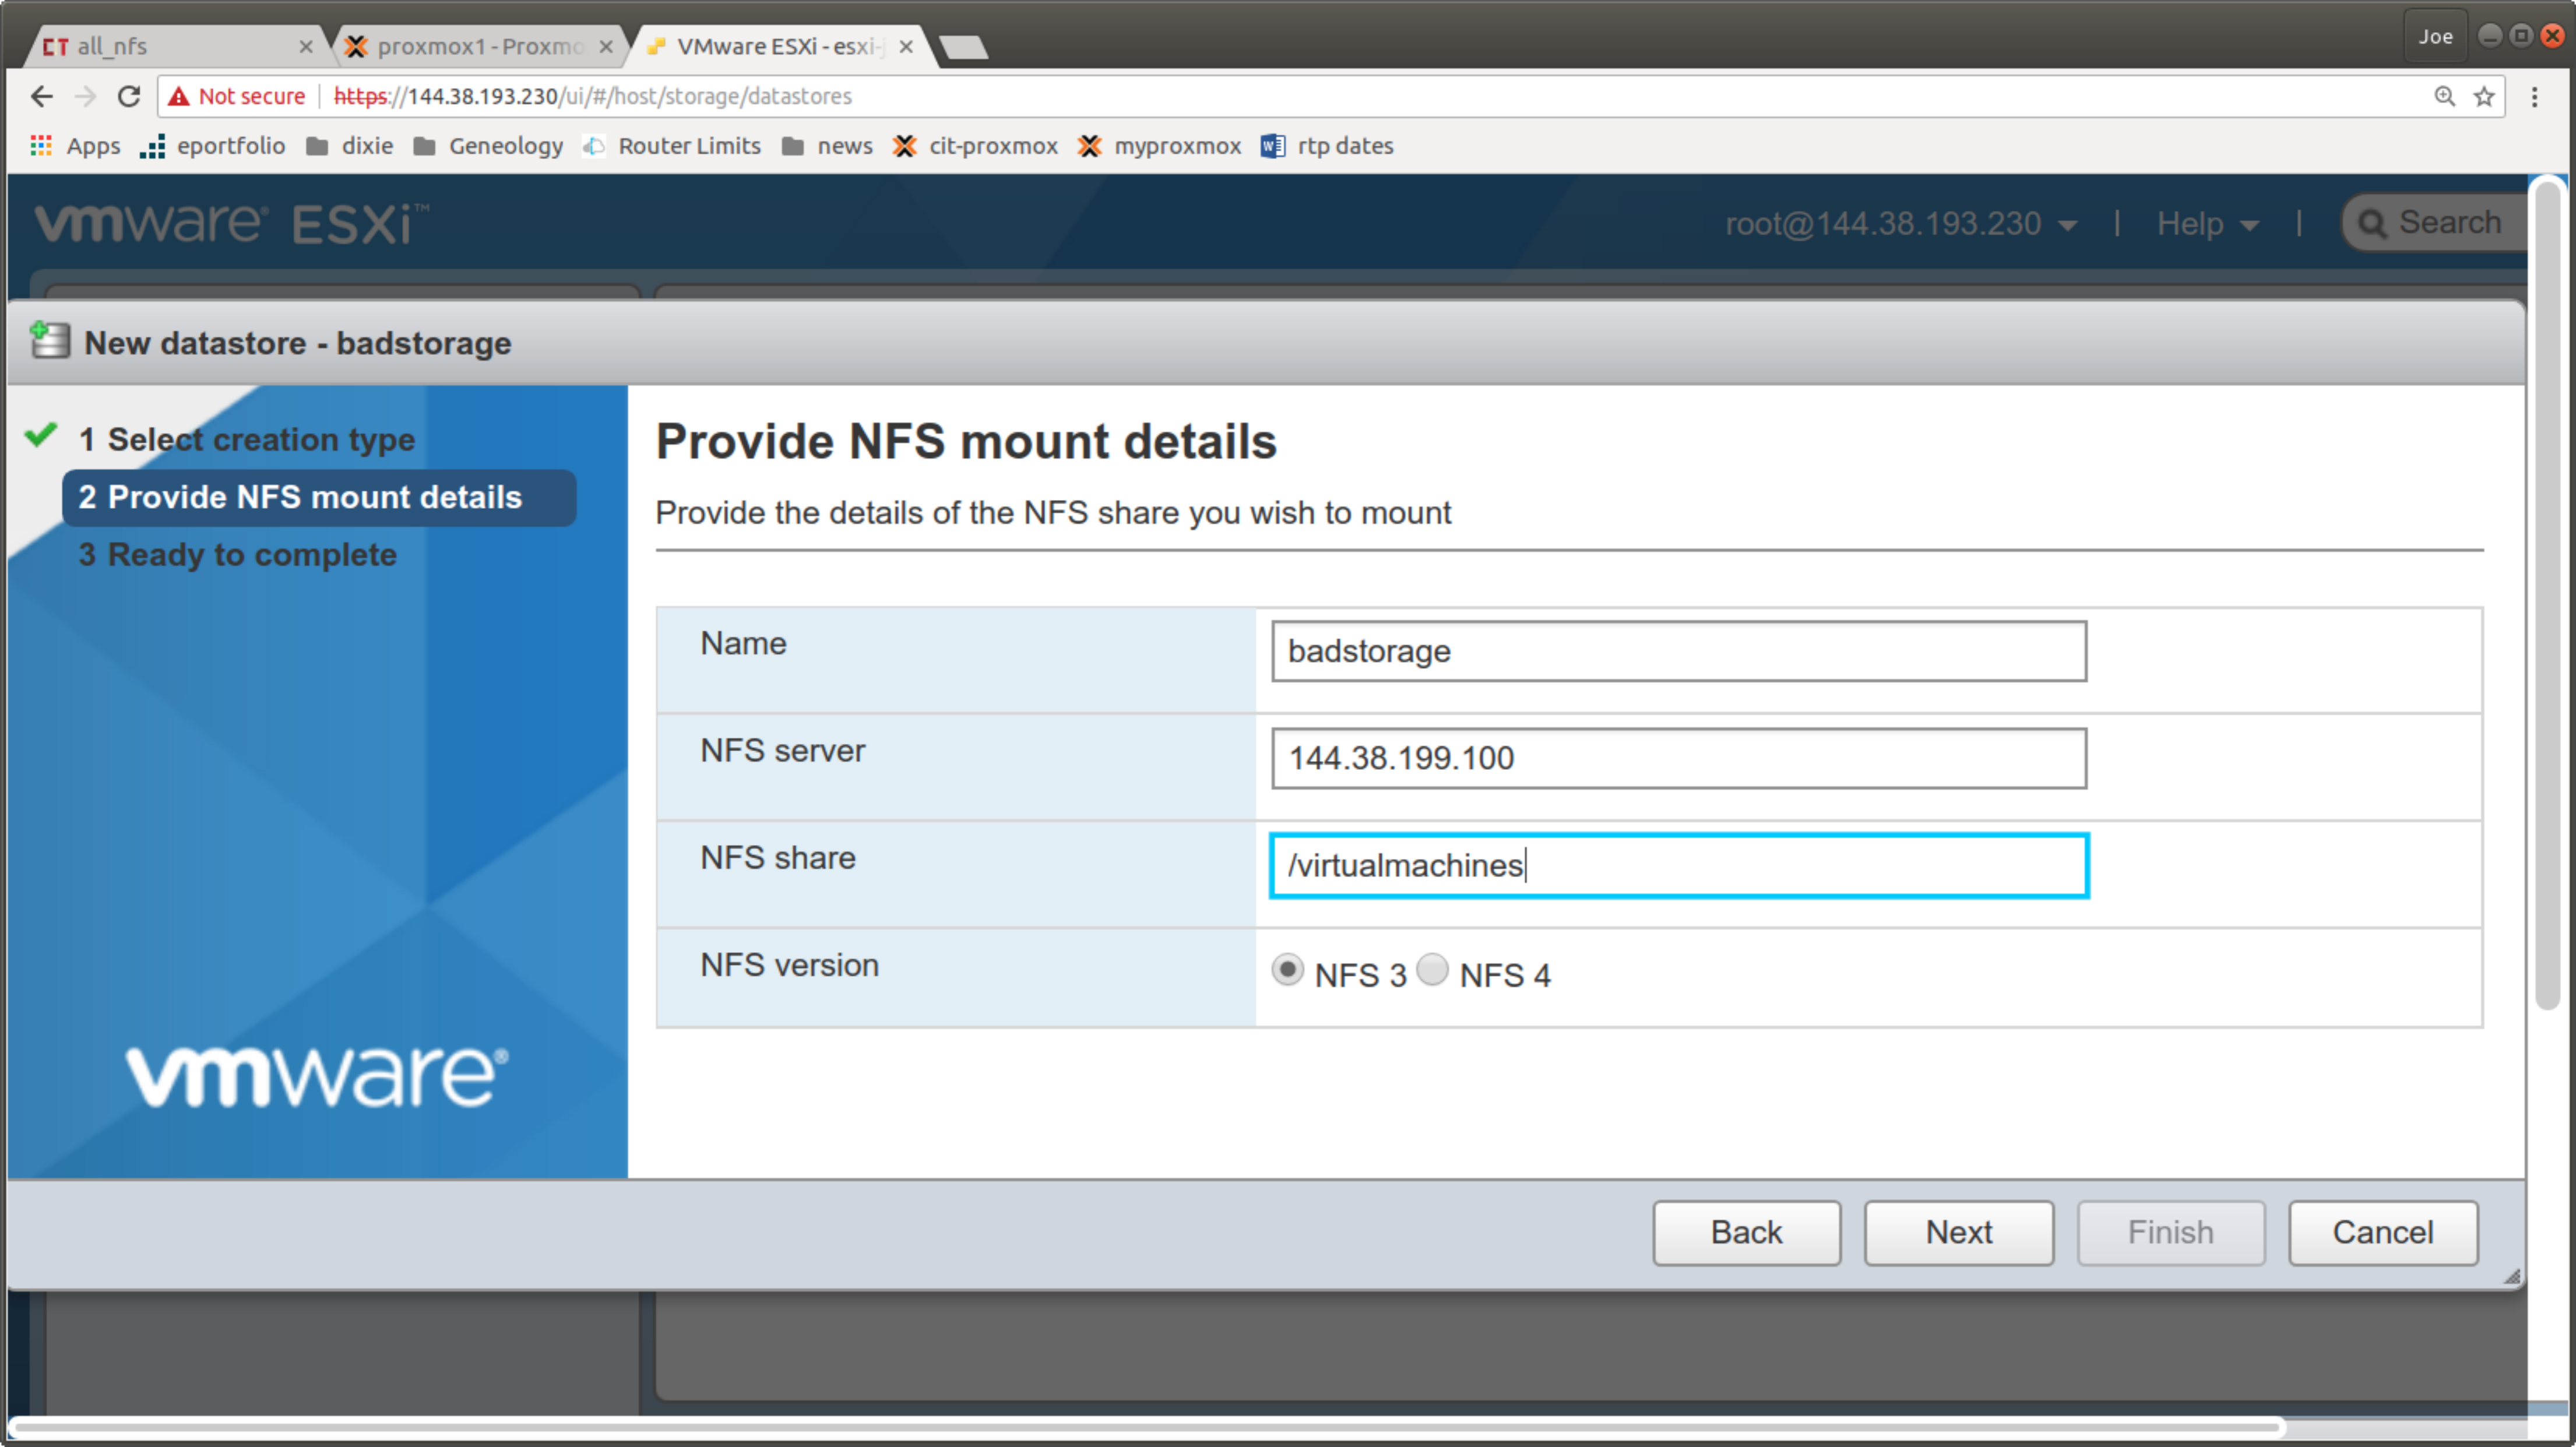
all_nfs
proxmox1 - Proxmo
VMware ESXi - esxi-
Joe

Not secure https://144.38.193.230/ui/#/host/storage/datastores

Apps eportfolio dixie Geneology Router Limits news cit-proxmox myproxmox rtp dates

vmware ESXi
root@144.38.193.230 | Help | Search

New datastore - badstorage

1 Select creation type
2 Provide NFS mount details
3 Ready to complete

vmware

Provide NFS mount details

Provide the details of the NFS share you wish to mount

| Name | badstorage |
|---|---|
| NFS server | 144.38.199.100 |
| NFS share | /virtualmachines |
| NFS version | NFS 3 NFS 4 |

Back Next Finish Cancel